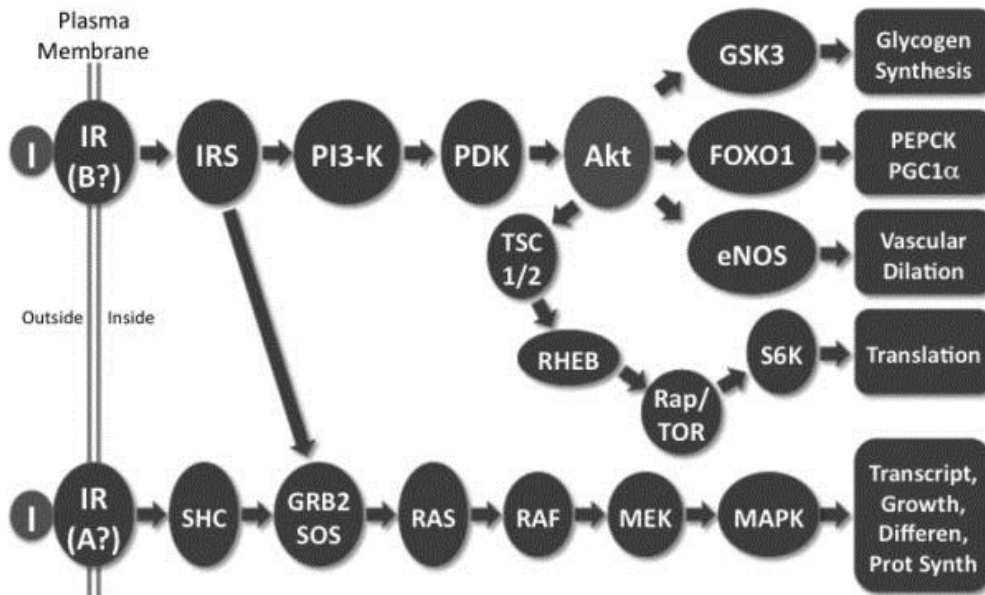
Plasma Membrane

I

IR (B?)

IRS

PI3-K

PDK

Akt

GSK3

Glycogen Synthesis

FOXO1

PEPCK PGC1$\alpha$

TSC 1/2

eNOS

Vascular Dilation

Outside

Inside

RHEB

S6K

Translation

Rap/ TOR

I

IR (A?)

SHC

GRB2 SOS

RAS

RAF

MEK

MAPK

Transcript, Growth, Differen, Prot Synth